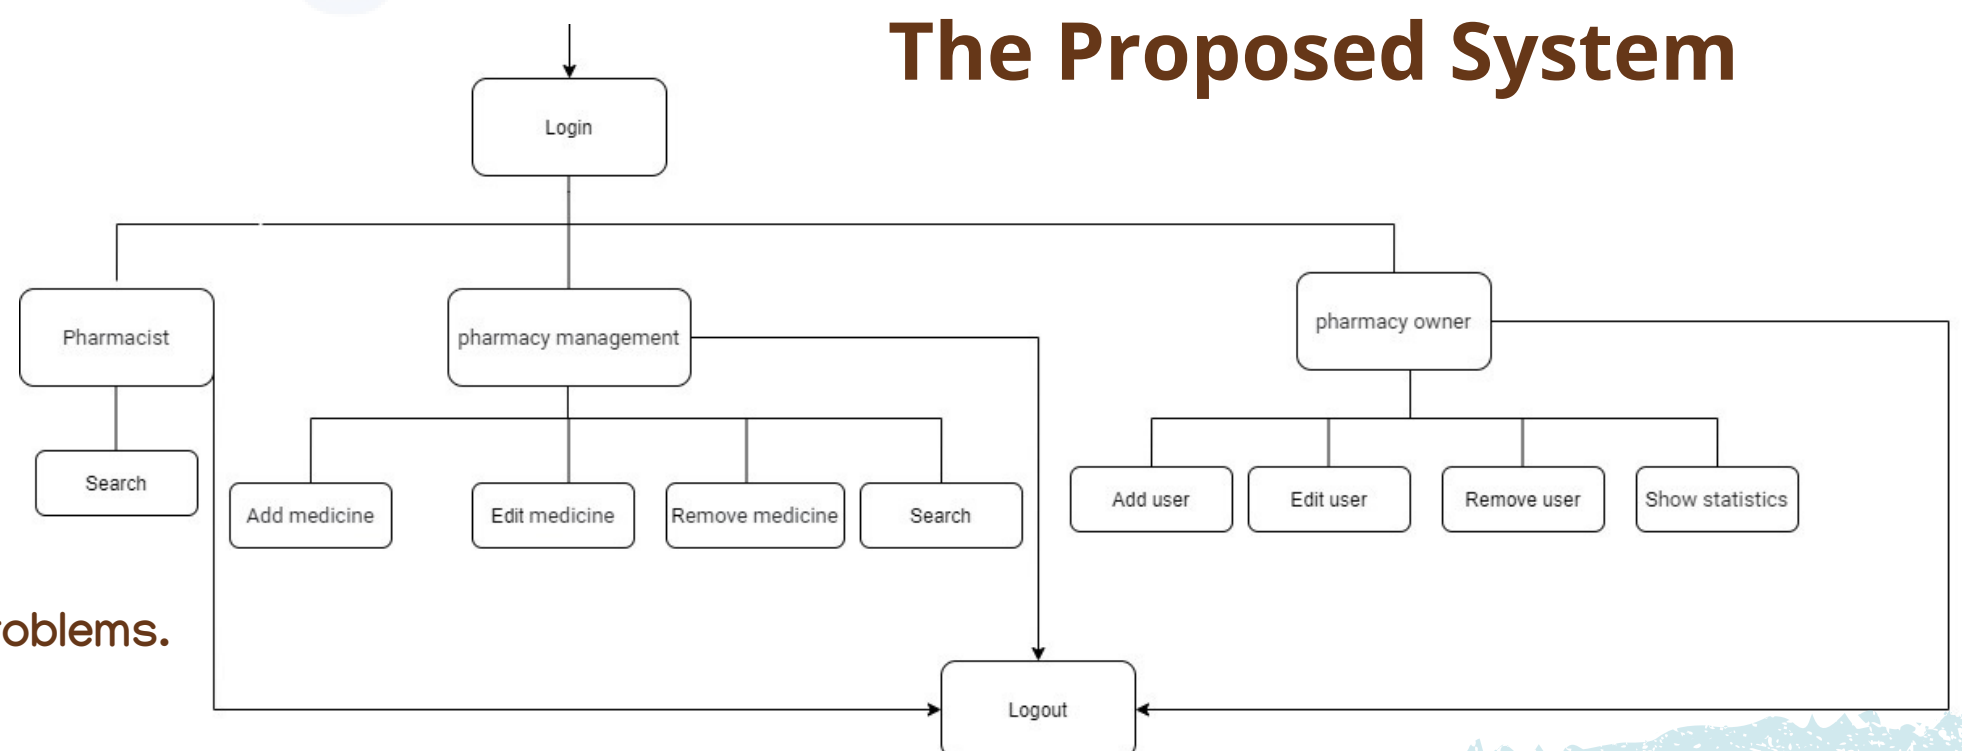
The Proposed System

Login

Pharmacist

pharmacy management

pharmacy owner

Search

Add medicine

Edit medicine

Remove medicine

Search

Add user

Edit user

Remove user

Show statistics

oblems.

Logout